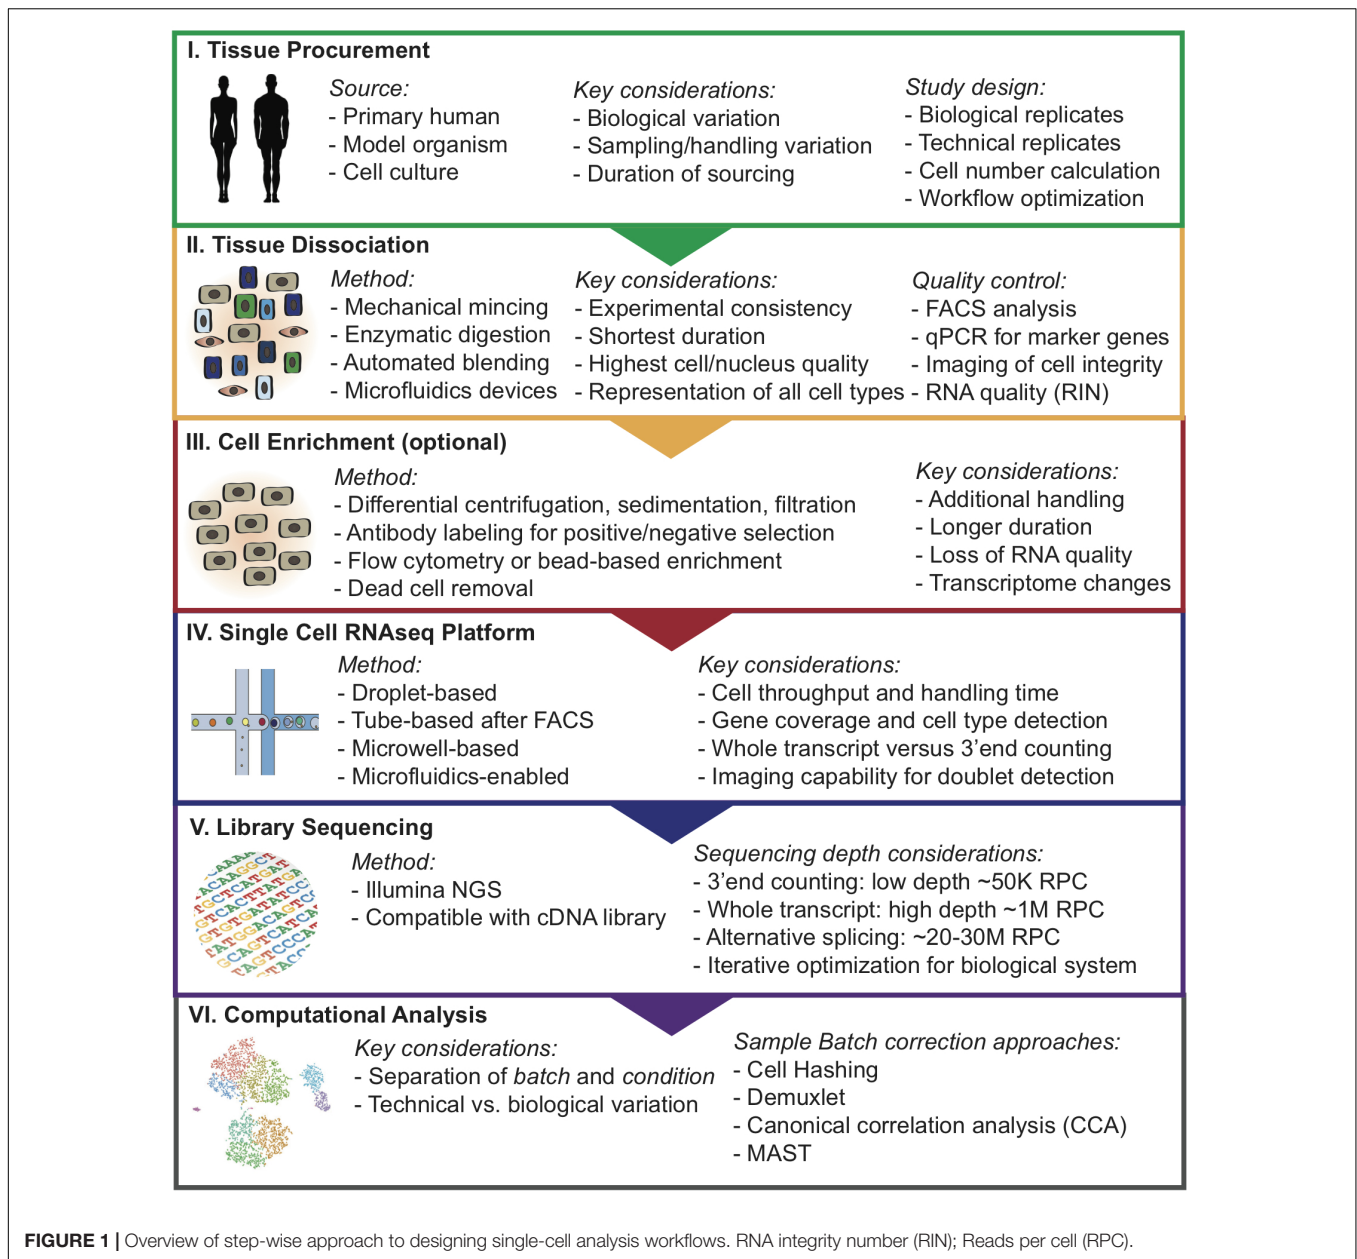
I. Tissue Procurement

Source:
- Primary human
- Model organism
- Cell culture

Key considerations:
- Biological variation
- Sampling/handling variation
- Duration of sourcing

Study design:
- Biological replicates
- Technical replicates
- Cell number calculation
- Workflow optimization

II. Tissue Dissociation

Method:
- Mechanical mincing
- Enzymatic digestion
- Automated blending
- Microfluidics devices

Key considerations:
- Experimental consistency
- Shortest duration
- Highest cell/nucleus quality
- Representation of all cell types

Quality control:
- FACS analysis
- qPCR for marker genes
- Imaging of cell integrity
- RNA quality (RIN)

III. Cell Enrichment (optional)

Method:
- Differential centrifugation, sedimentation, filtration
- Antibody labeling for positive/negative selection
- Flow cytometry or bead-based enrichment
- Dead cell removal

Key considerations:
- Additional handling
- Longer duration
- Loss of RNA quality
- Transcriptome changes

IV. Single Cell RNAseq Platform

Method:
- Droplet-based
- Tube-based after FACS
- Microwell-based
- Microfluidics-enabled

Key considerations:
- Cell throughput and handling time
- Gene coverage and cell type detection
- Whole transcript versus 3'end counting
- Imaging capability for doublet detection

V. Library Sequencing

Method:
- Illumina NGS
- Compatible with cDNA library

Sequencing depth considerations:
- 3'end counting: low depth ~50K RPC
- Whole transcript: high depth ~1M RPC
- Alternative splicing: ~20-30M RPC
- Iterative optimization for biological system

VI. Computational Analysis

Key considerations:
- Separation of batch and condition
- Technical vs. biological variation

Sample Batch correction approaches:
- Cell Hashing
- Demuxlet
- Canonical correlation analysis (CCA)
- MAST

FIGURE 1 | Overview of step-wise approach to designing single-cell analysis workflows. RNA integrity number (RIN); Reads per cell (RPC).